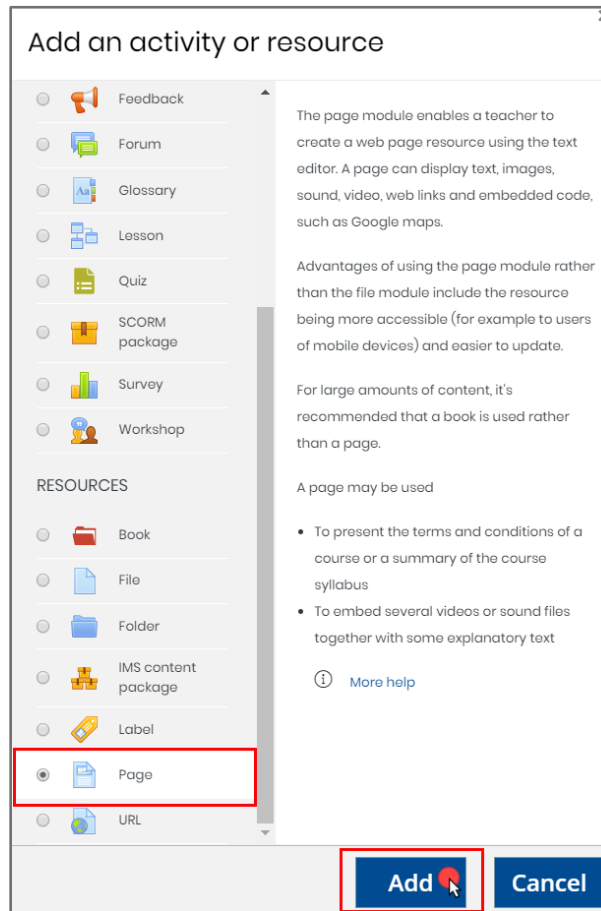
Add an activity or resource

Feedback

Forum

Glossary

Lesson

Quiz

SCORM package

Survey

Workshop

RESOURCES

Book

File

Folder

IMS content package

Label

Page

URL

The page module enables a teacher to create a web page resource using the text editor. A page can display text, images, sound, video, web links and embedded code, such as Google maps.

Advantages of using the page module rather than the file module include the resource being more accessible (for example to users of mobile devices) and easier to update.

For large amounts of content, it's recommended that a book is used rather than a page.

A page may be used

- To present the terms and conditions of a course or a summary of the course syllabus
- To embed several videos or sound files together with some explanatory text

More help

Add

Cancel